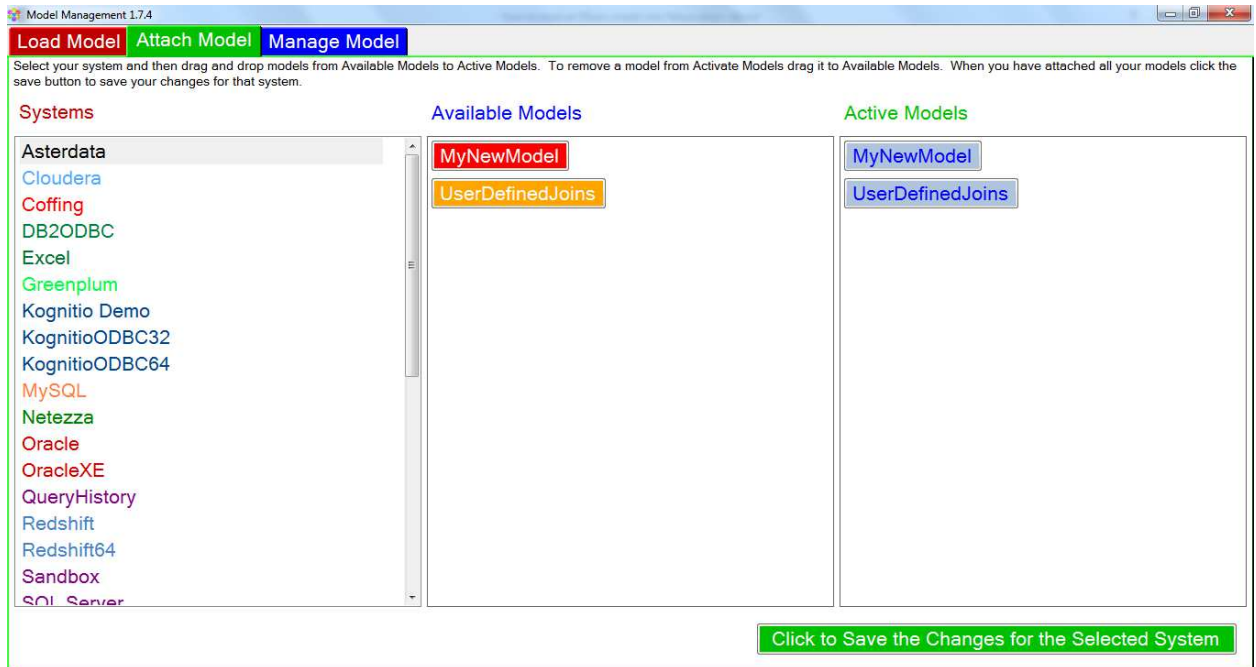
Model Management 1.7.4

Load Model Attach Model Manage Model

Select your system and then drag and drop models from Available Models to Active Models. To remove a model from Activate Models drag it to Available Models. When you have attached all your models click the save button to save your changes for that system.

Systems

Asterdata
Cloudera
Coffing
DB2ODBC
Excel
Greenplum
Kognitio Demo
KognitioODBC32
KognitioODBC64
MySQL
Netezza
Oracle
OracleXE
QueryHistory
Redshift
Redshift64
Sandbox
SQL Server

Available Models

MyNewModel
UserDefinedJoins

Active Models

MyNewModel
UserDefinedJoins

Click to Save the Changes for the Selected System